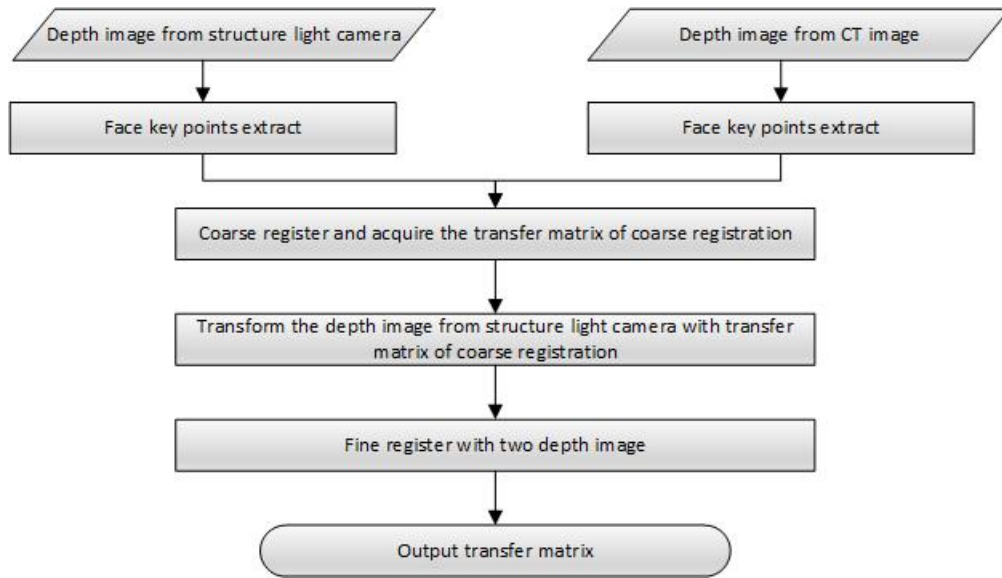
Depth image from structure light camera

Depth image from CT image

Face key points extract

Face key points extract

Coarse register and acquire the transfer matrix of coarse registration

Transform the depth image from structure light camera with transfer matrix of coarse registration

Fine register with two depth image

Output transfer matrix